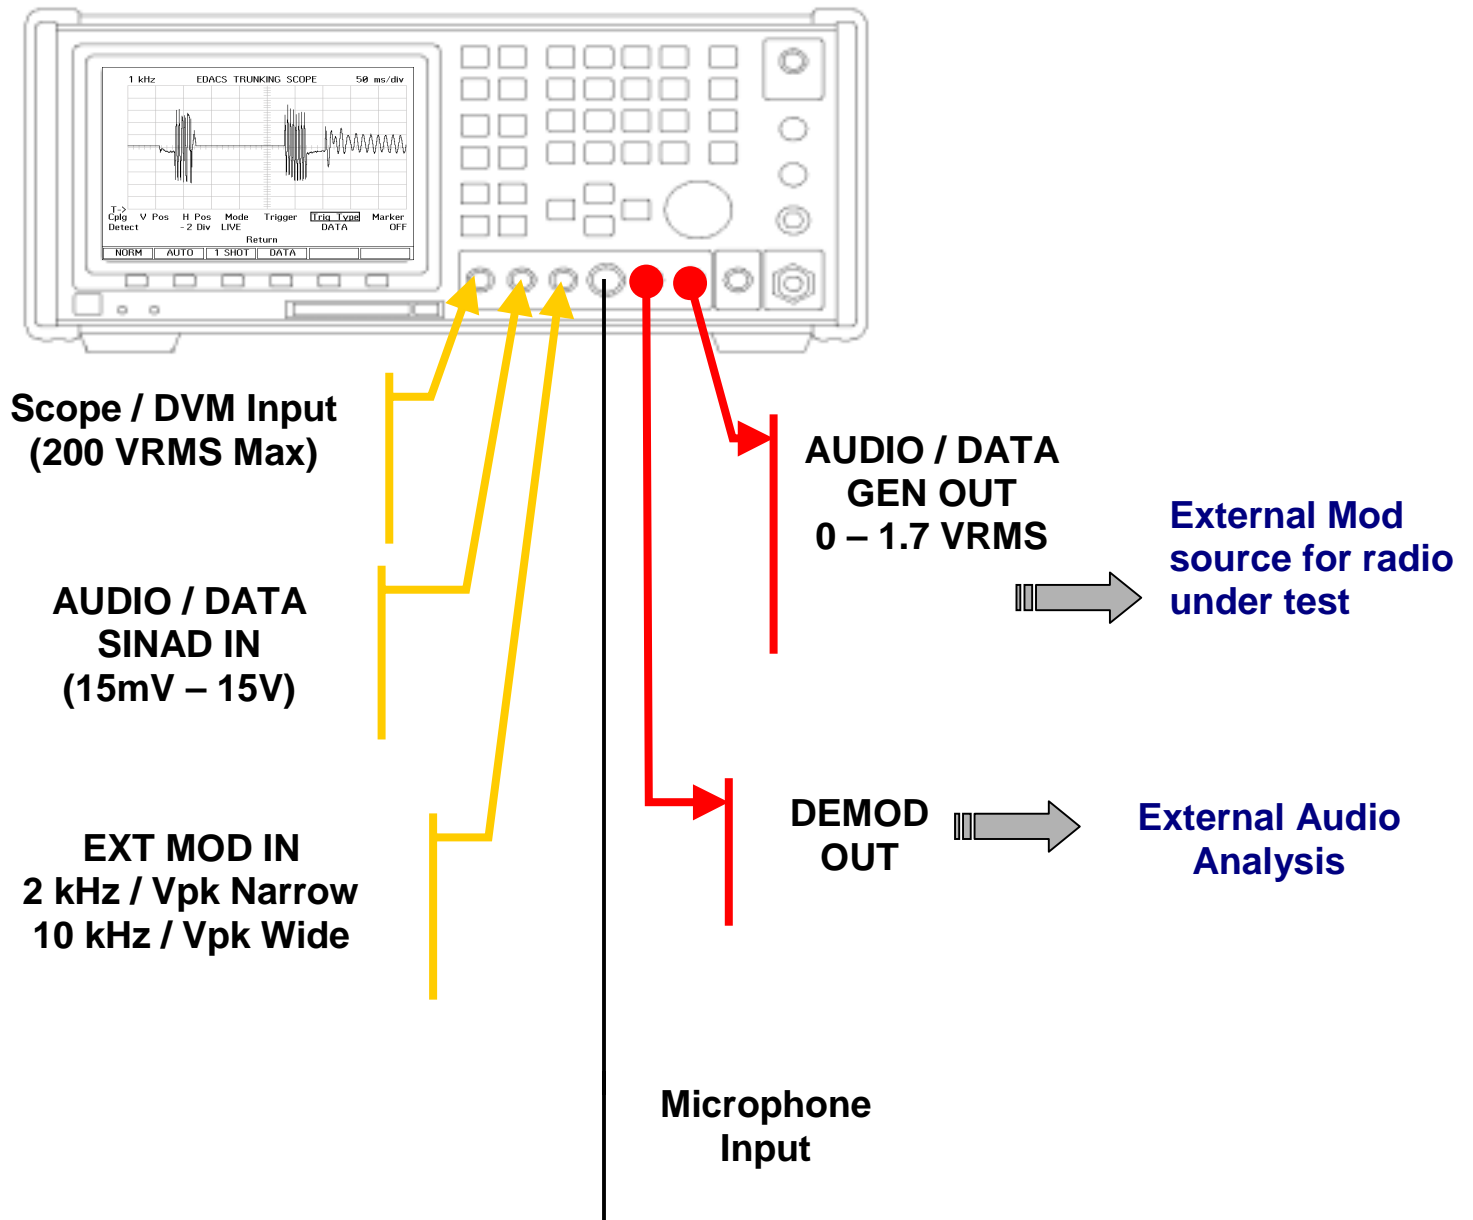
1 kHz EDACS TRUNKING SCOPE 50 ms/div

T->
Cplg Detect V Pos H Pos - 2 Div Mode LIVE Trigger Trig Type DATA Marker OFF
Return

NORM AUTO 1 SHOT DATA

Scope / DVM Input
(200 VRMS Max)

AUDIO / DATA
SINAD IN
(15mV – 15V)

EXT MOD IN
2 kHz / Vpk Narrow
10 kHz / Vpk Wide

AUDIO / DATA
GEN OUT
0 – 1.7 VRMS

External Mod source for radio under test

DEMOD
OUT

External Audio
Analysis

Microphone
Input